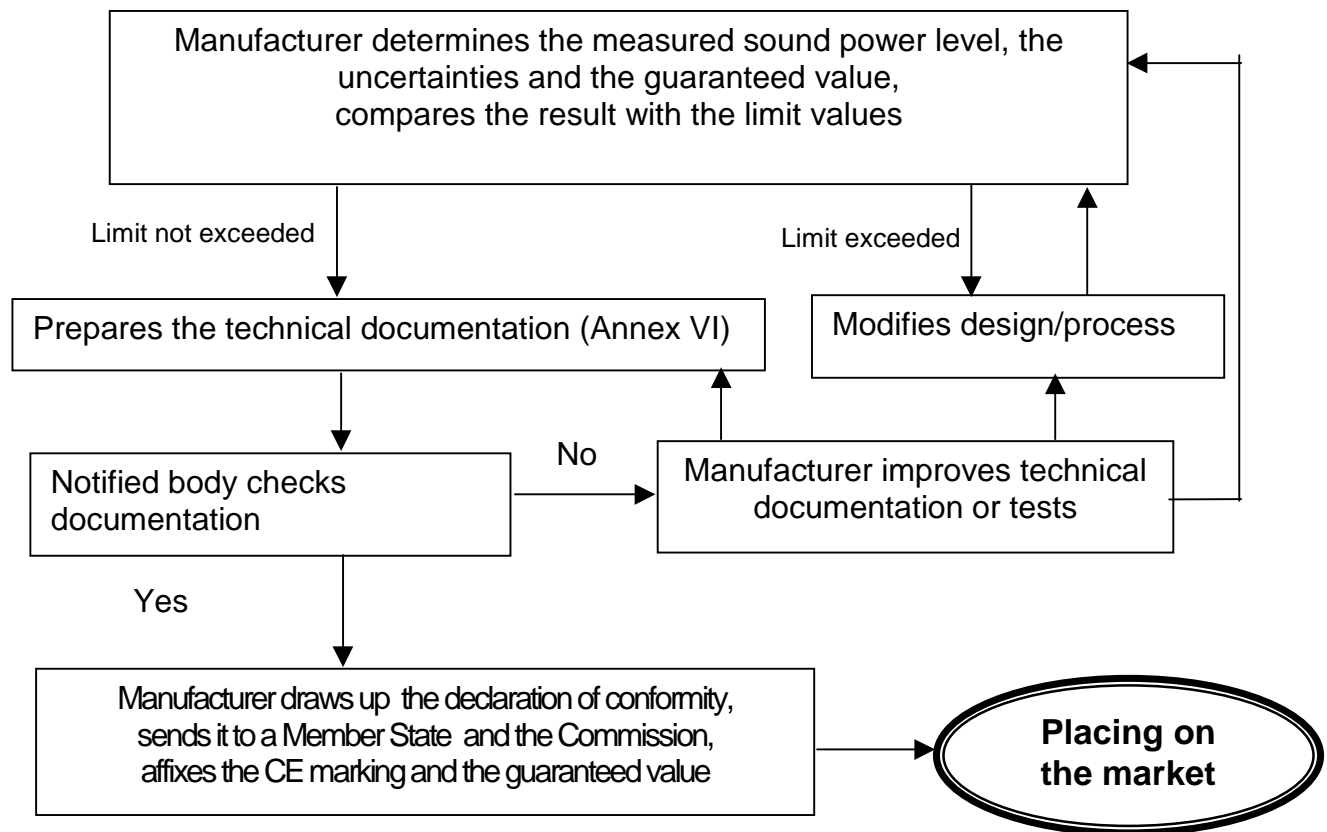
Manufacturer determines the measured sound power level, the uncertainties and the guaranteed value, compares the result with the limit values

Limit not exceeded

Limit exceeded

Prepares the technical documentation (Annex VI)

Modifies design/process

No

Notified body checks documentation

Manufacturer improves technical documentation or tests

Yes

Manufacturer draws up the declaration of conformity, sends it to a Member State and the Commission, affixes the CE marking and the guaranteed value

Placing on the market